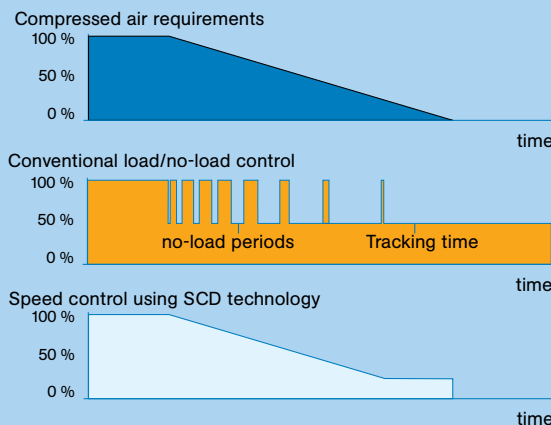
Compressed air requirements

100 %

50 %

0 %

time

Conventional load/no-load control

100 %

50 %

0 %

no-load periods

Tracking time

time

Speed control using SCD technology

100 %

50 %

0 %

time